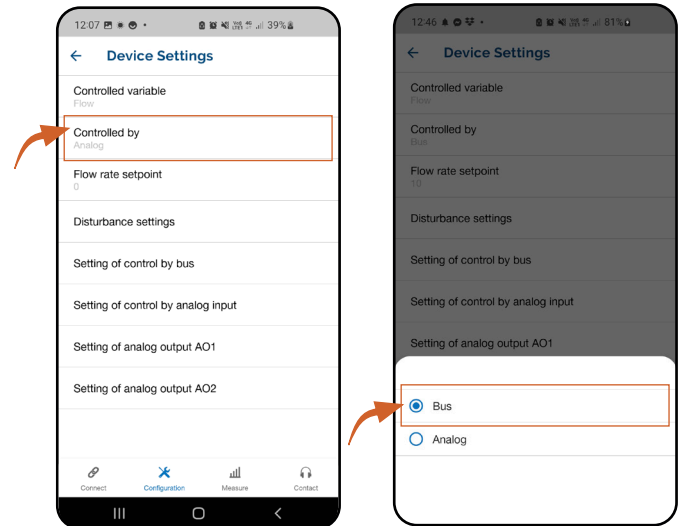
12:07 39%

← Device Settings

Controlled variable
Flow

Controlled by
Analog

Flow rate setpoint
0

Disturbance settings

Setting of control by bus

Setting of control by analog input

Setting of analog output AO1

Setting of analog output AO2

Connect
Configuration
Measure
Contact

12:46 81%

← Device Settings

Controlled variable
Flow

Controlled by
Bus

Flow rate setpoint
10

Disturbance settings

Setting of control by bus

Setting of control by analog input

Setting of analog output AO1

Bus

Analog